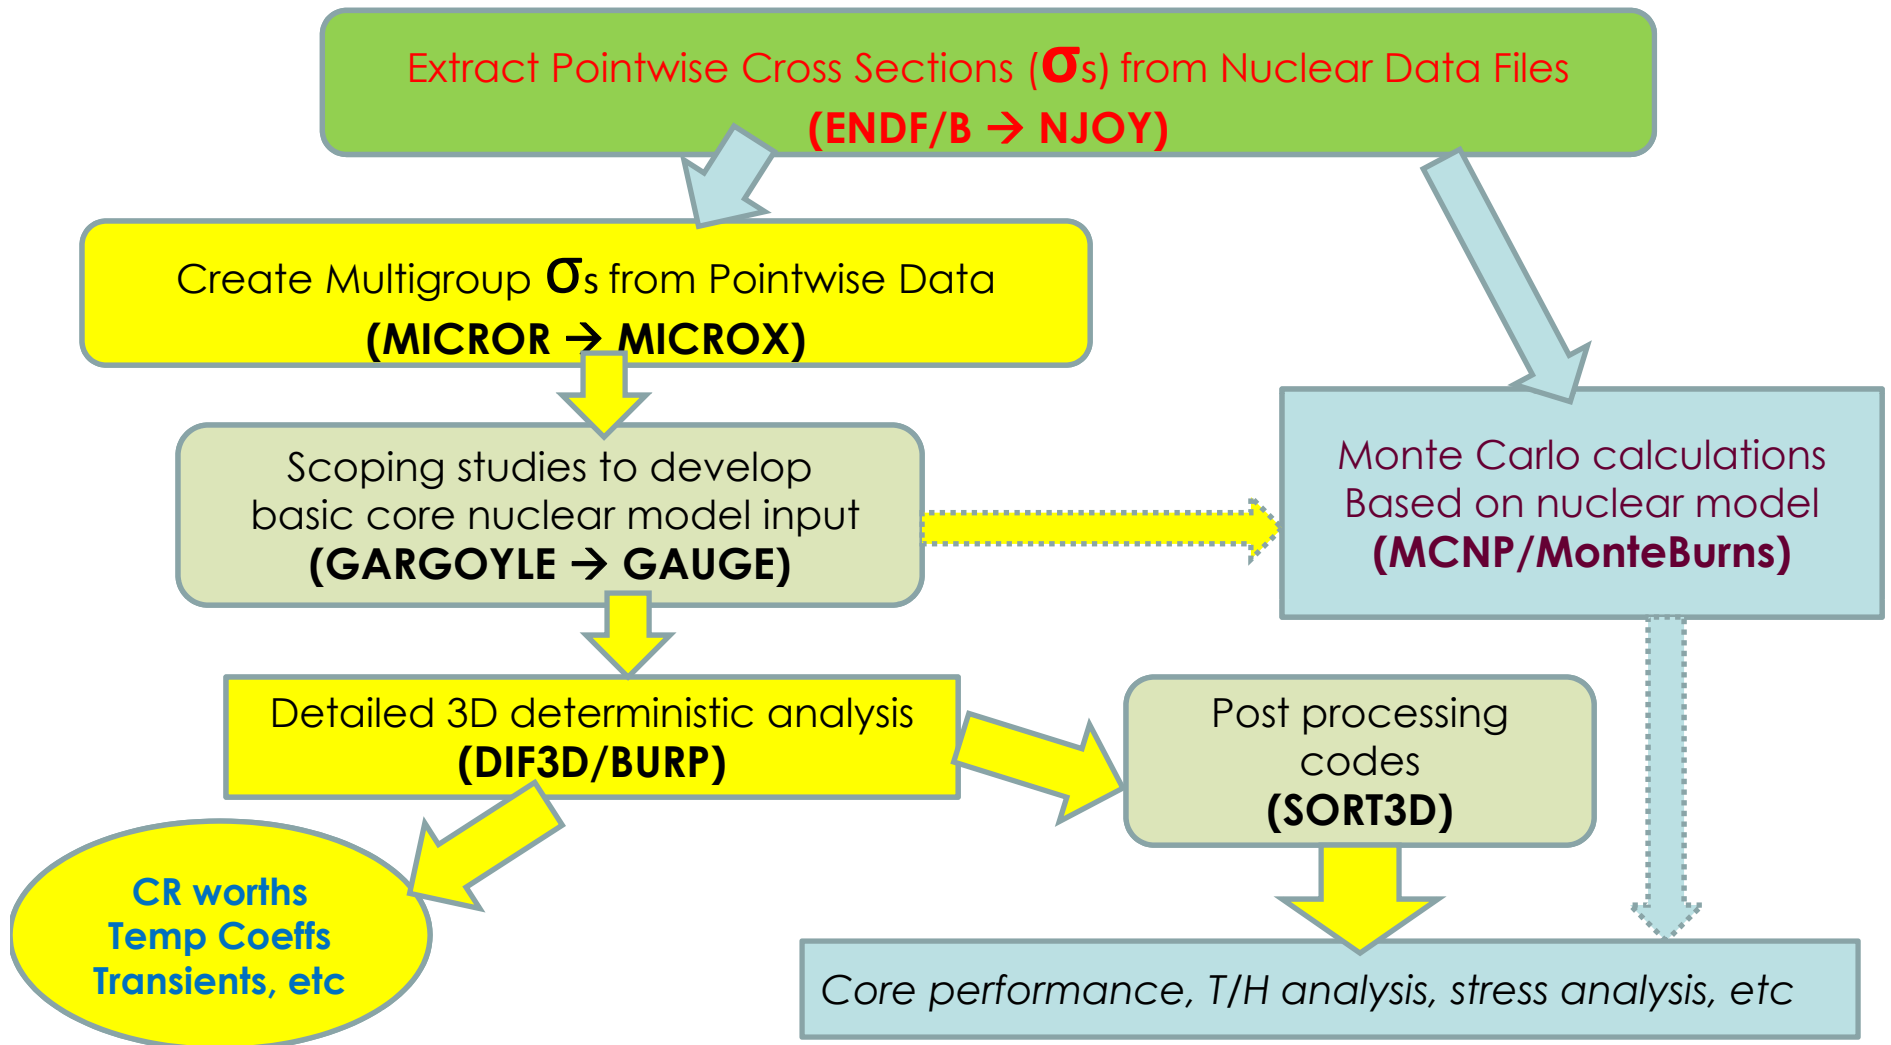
Extract Pointwise Cross Sections ($\sigma$s) from Nuclear Data Files
(ENDF/B → NJOY)

Create Multigroup $\sigma$s from Pointwise Data
(MICROR → MICROX)

Scoping studies to develop basic core nuclear model input
(GARGOYLE → GAUGE)

Monte Carlo calculations Based on nuclear model
(MCNP/MonteBurns)

Detailed 3D deterministic analysis
(DIF3D/BURP)

Post processing codes
(SORT3D)

CR worths
Temp Coeffs
Transients, etc

Core performance, T/H analysis, stress analysis, etc